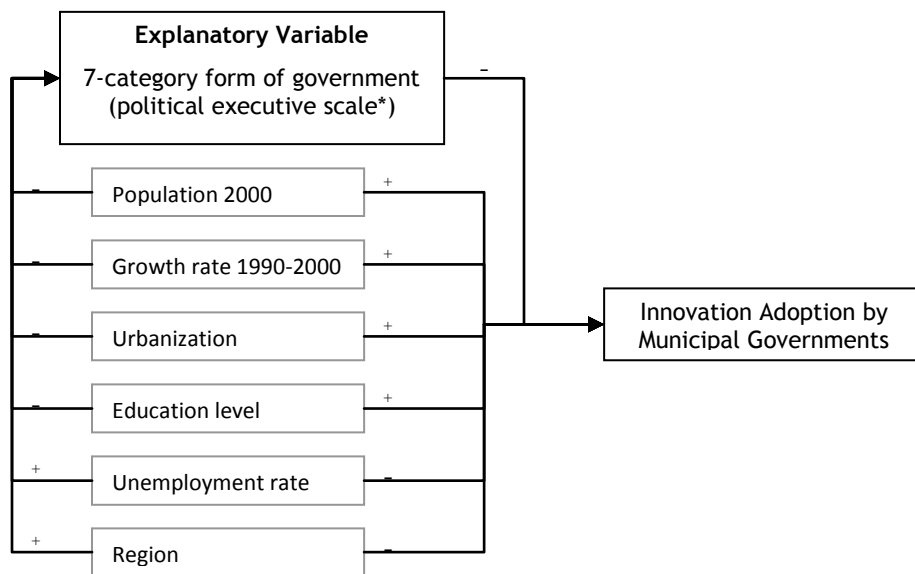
**Explanatory Variable**
7-category form of government (political executive scale*)

-

-
Population 2000
+

-
Growth rate 1990-2000
+

-
Urbanization
+

-
Education level
+

+
Unemployment rate
-

+
Region
-

Innovation Adoption by Municipal Governments